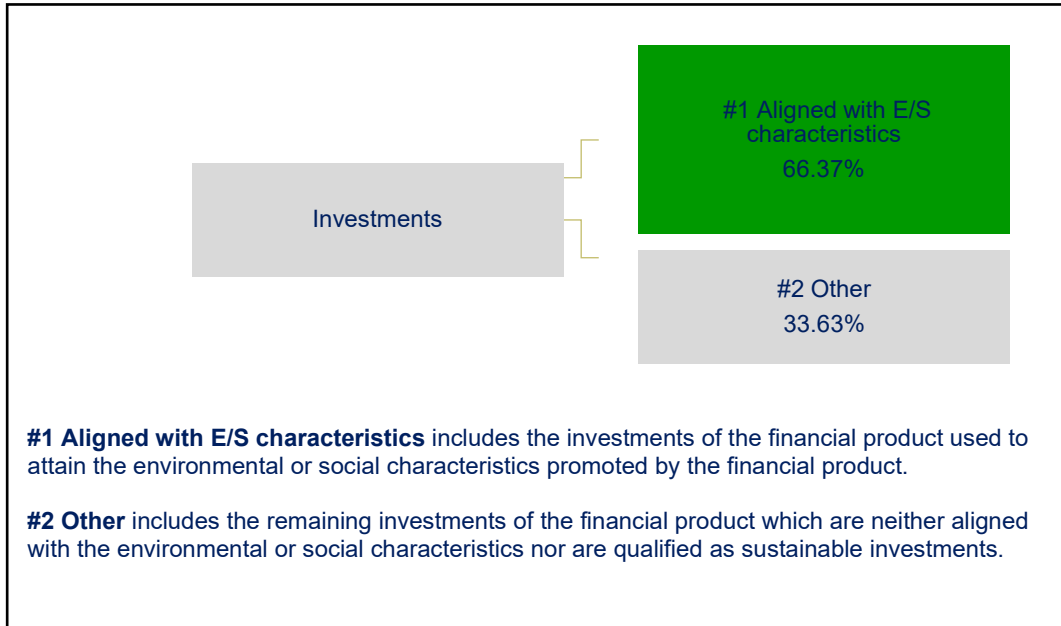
Investments

#1 Aligned with E/S characteristics
66.37%

#2 Other
33.63%

**#1 Aligned with E/S characteristics** includes the investments of the financial product used to attain the environmental or social characteristics promoted by the financial product.

**#2 Other** includes the remaining investments of the financial product which are neither aligned with the environmental or social characteristics nor are qualified as sustainable investments.